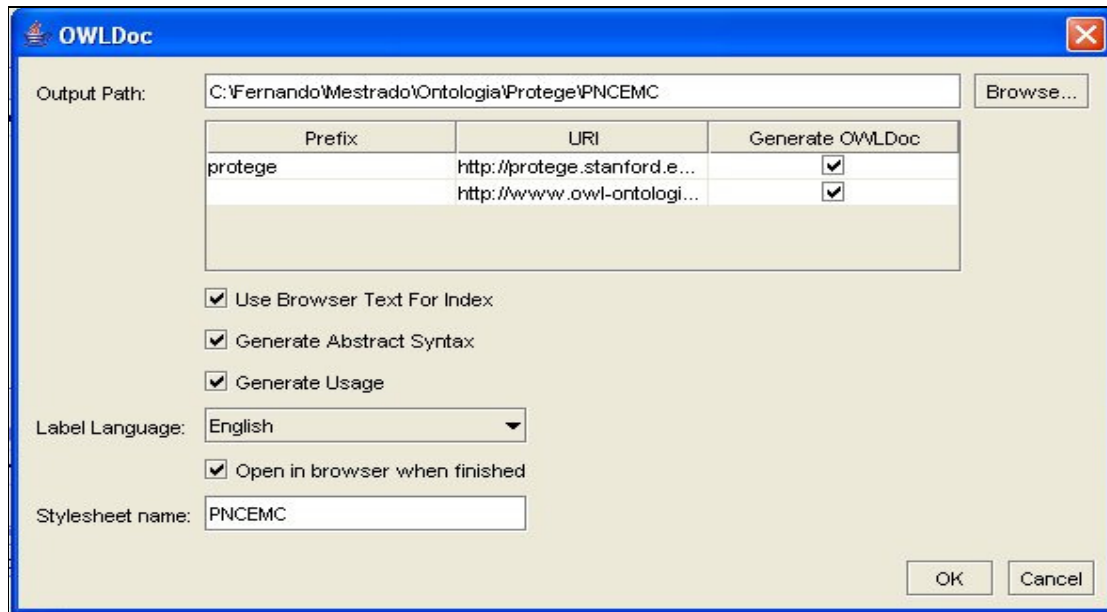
OWLDoc

Output Path: C:\Fernando\Mestrado\Ontologia\Protege\PNCEMC Browse...

| Prefix | URI | Generate OWLDoc |
|---|---|---|
| protege | http://protege.stanford.e... | ✔ |
| | http://www.owl-ontologi... | ✔ |

✔ Use Browser Text For Index

✔ Generate Abstract Syntax

✔ Generate Usage

Label Language: English

✔ Open in browser when finished

Stylesheet name: PNCEMC

OK Cancel